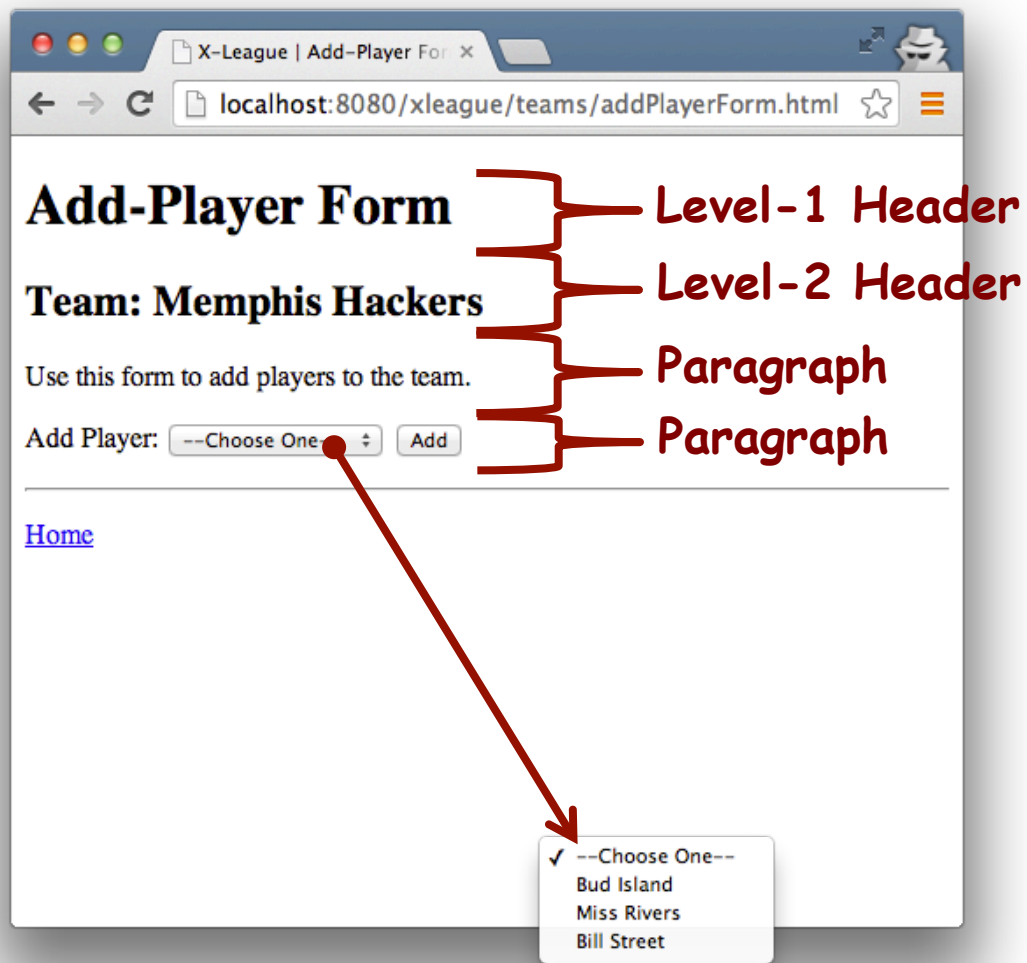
X-League | Add-Player For ×

localhost:8080/xleague/teams/addPlayerForm.html

Add-Player Form

Team: Memphis Hackers

Use this form to add players to the team.

Add Player: --Choose One-- Add

Home

Level-1 Header
Level-2 Header
Paragraph
Paragraph

✓ --Choose One--
Bud Island
Miss Rivers
Bill Street